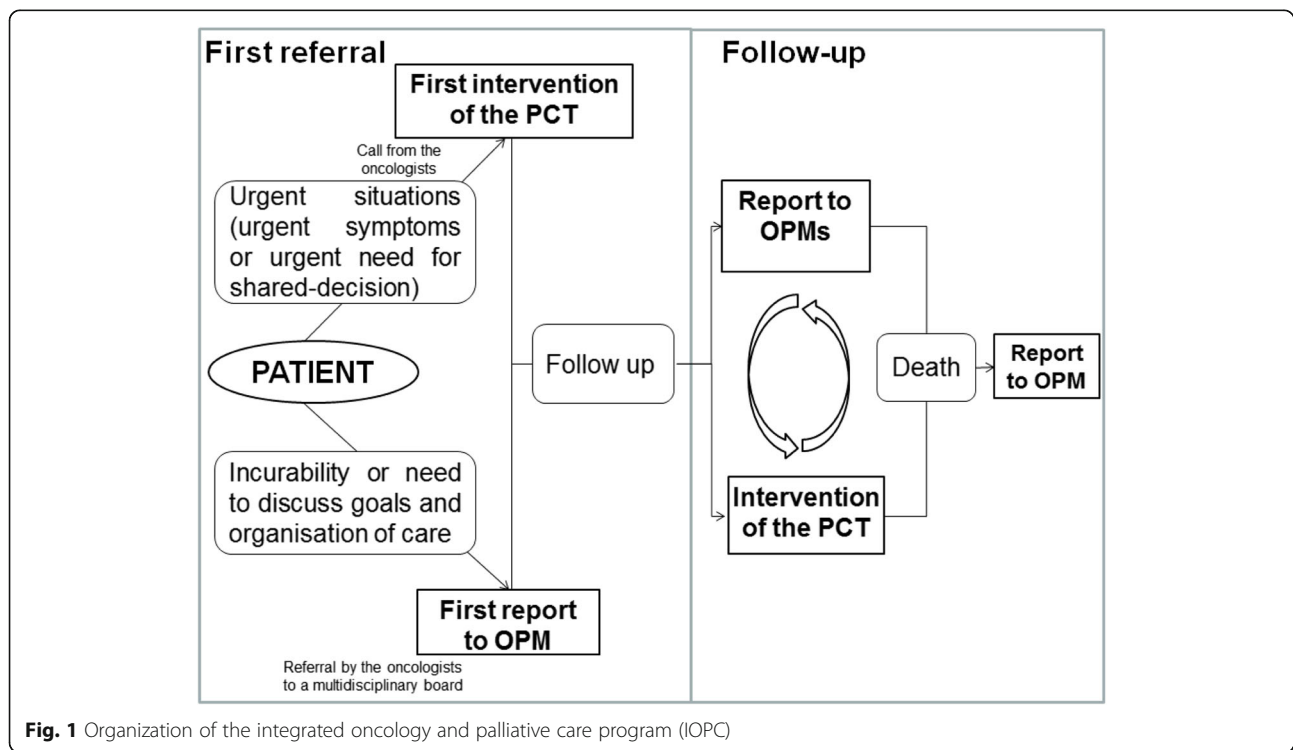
First referral

First intervention of the PCT

Call from the oncologists

Urgent situations (urgent symptoms or urgent need for shared-decision)

PATIENT

Incurability or need to discuss goals and organisation of care

First report to OPM

Referral by the oncologists to a multidisciplinary board

Follow up

Follow-up

Report to OPMs

Intervention of the PCT

Death

Report to OPM

**Fig. 1** Organization of the integrated oncology and palliative care program (IOPC)